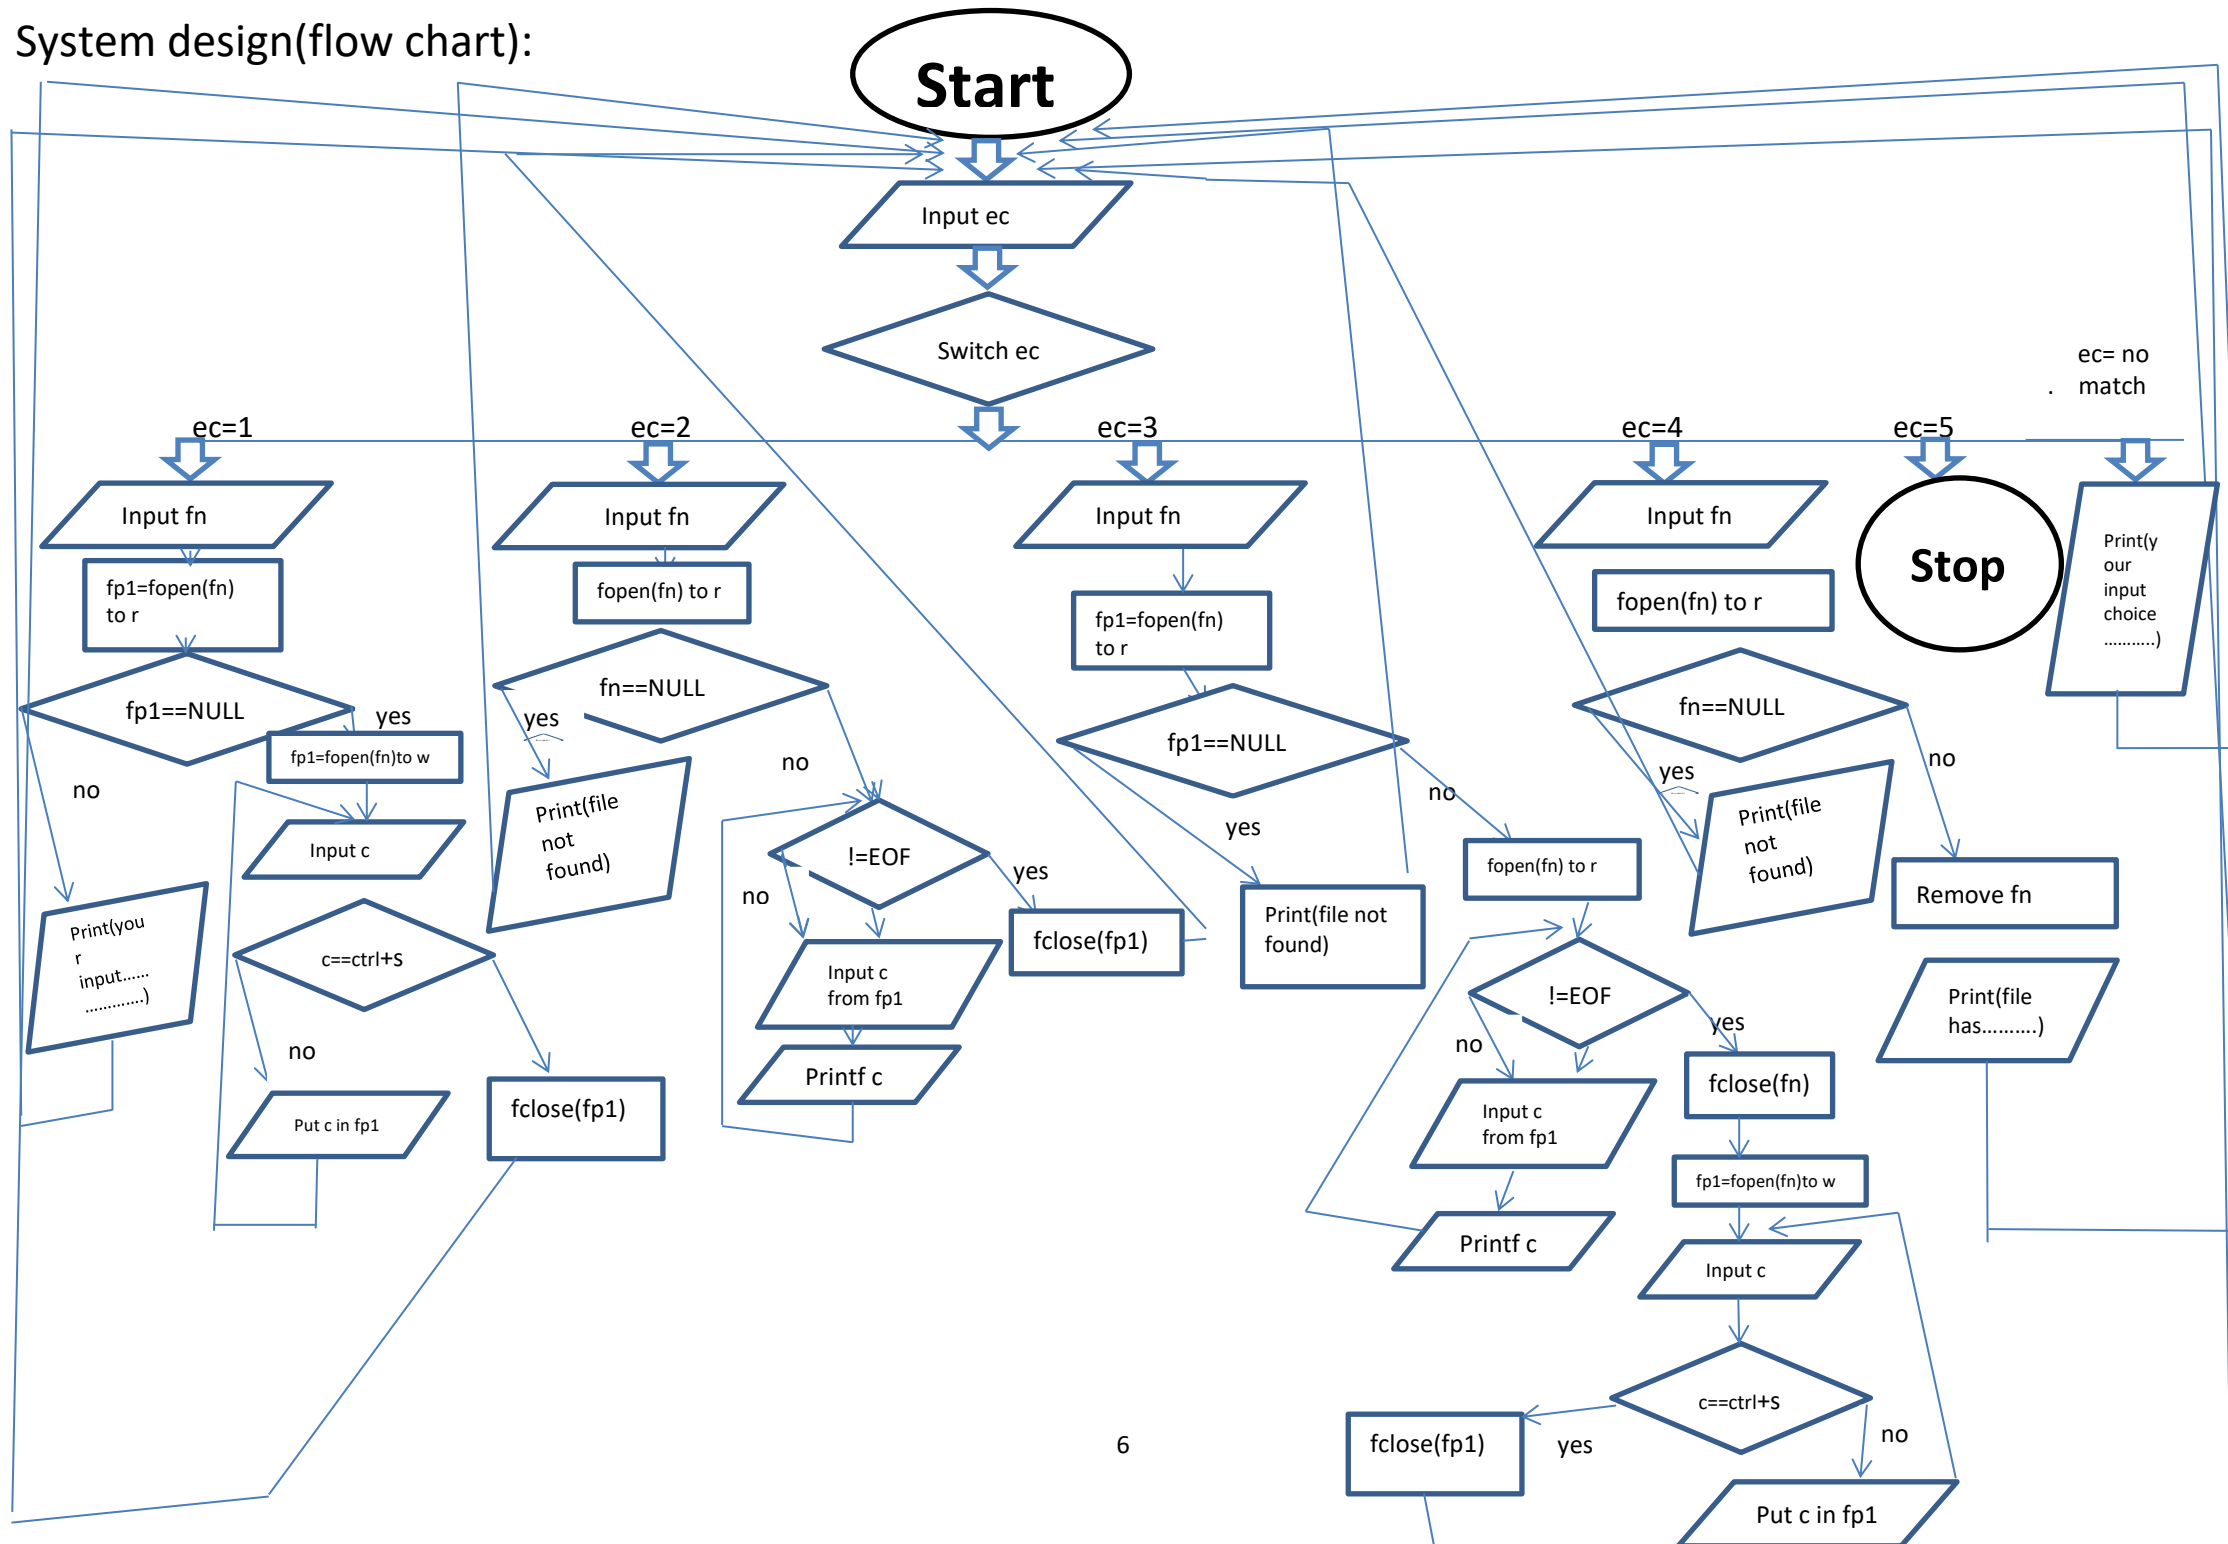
System design(flow chart):

Start

Input ec

Switch ec

ec=1

ec=2

ec=3

ec=4

ec=5

ec= no match

Input fn

fp1=fopen(fn) to r

fp1==NULL

yes

fp1=fopen(fn)to w

no

Input c

Print(your input...... ............)

c==ctrl+S

no

Put c in fp1

fclose(fp1)

Input fn

fopen(fn) to r

fn==NULL

yes

Print(file not found)

no

!=EOF

no

yes

Input c from fp1

Printf c

fclose(fp1)

Input fn

fp1=fopen(fn) to r

fp1==NULL

yes

no

Print(file not found)

fopen(fn) to r

!=EOF

no

yes

Input c from fp1

Printf c

fclose(fn)

fp1=fopen(fn)to w

Input c

c==ctrl+S

yes

no

fclose(fp1)

Put c in fp1

Input fn

fopen(fn) to r

fn==NULL

yes

no

Print(file not found)

Remove fn

Print(file has..........)

Stop

Print(your input choice ..........)

6